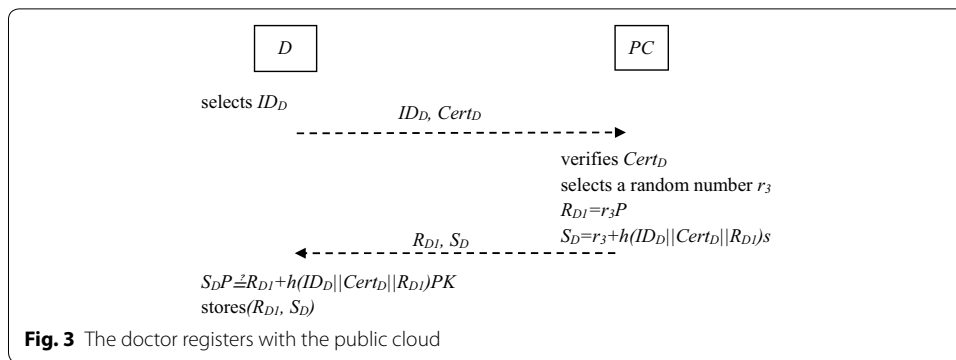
$D$

$PC$

selects $ID_D$

$ID_D$, $Cert_D$

verifies $Cert_D$

selects a random number $r_3$

$R_{D1}=r_3P$

$S_D=r_3+h(ID_D||Cert_D||R_{D1})s$

$R_{D1}$, $S_D$

$S_DP\stackrel{?}{=}R_{D1}+h(ID_D||Cert_D||R_{D1})PK$

stores$(R_{D1}, S_D)$

**Fig. 3** The doctor registers with the public cloud